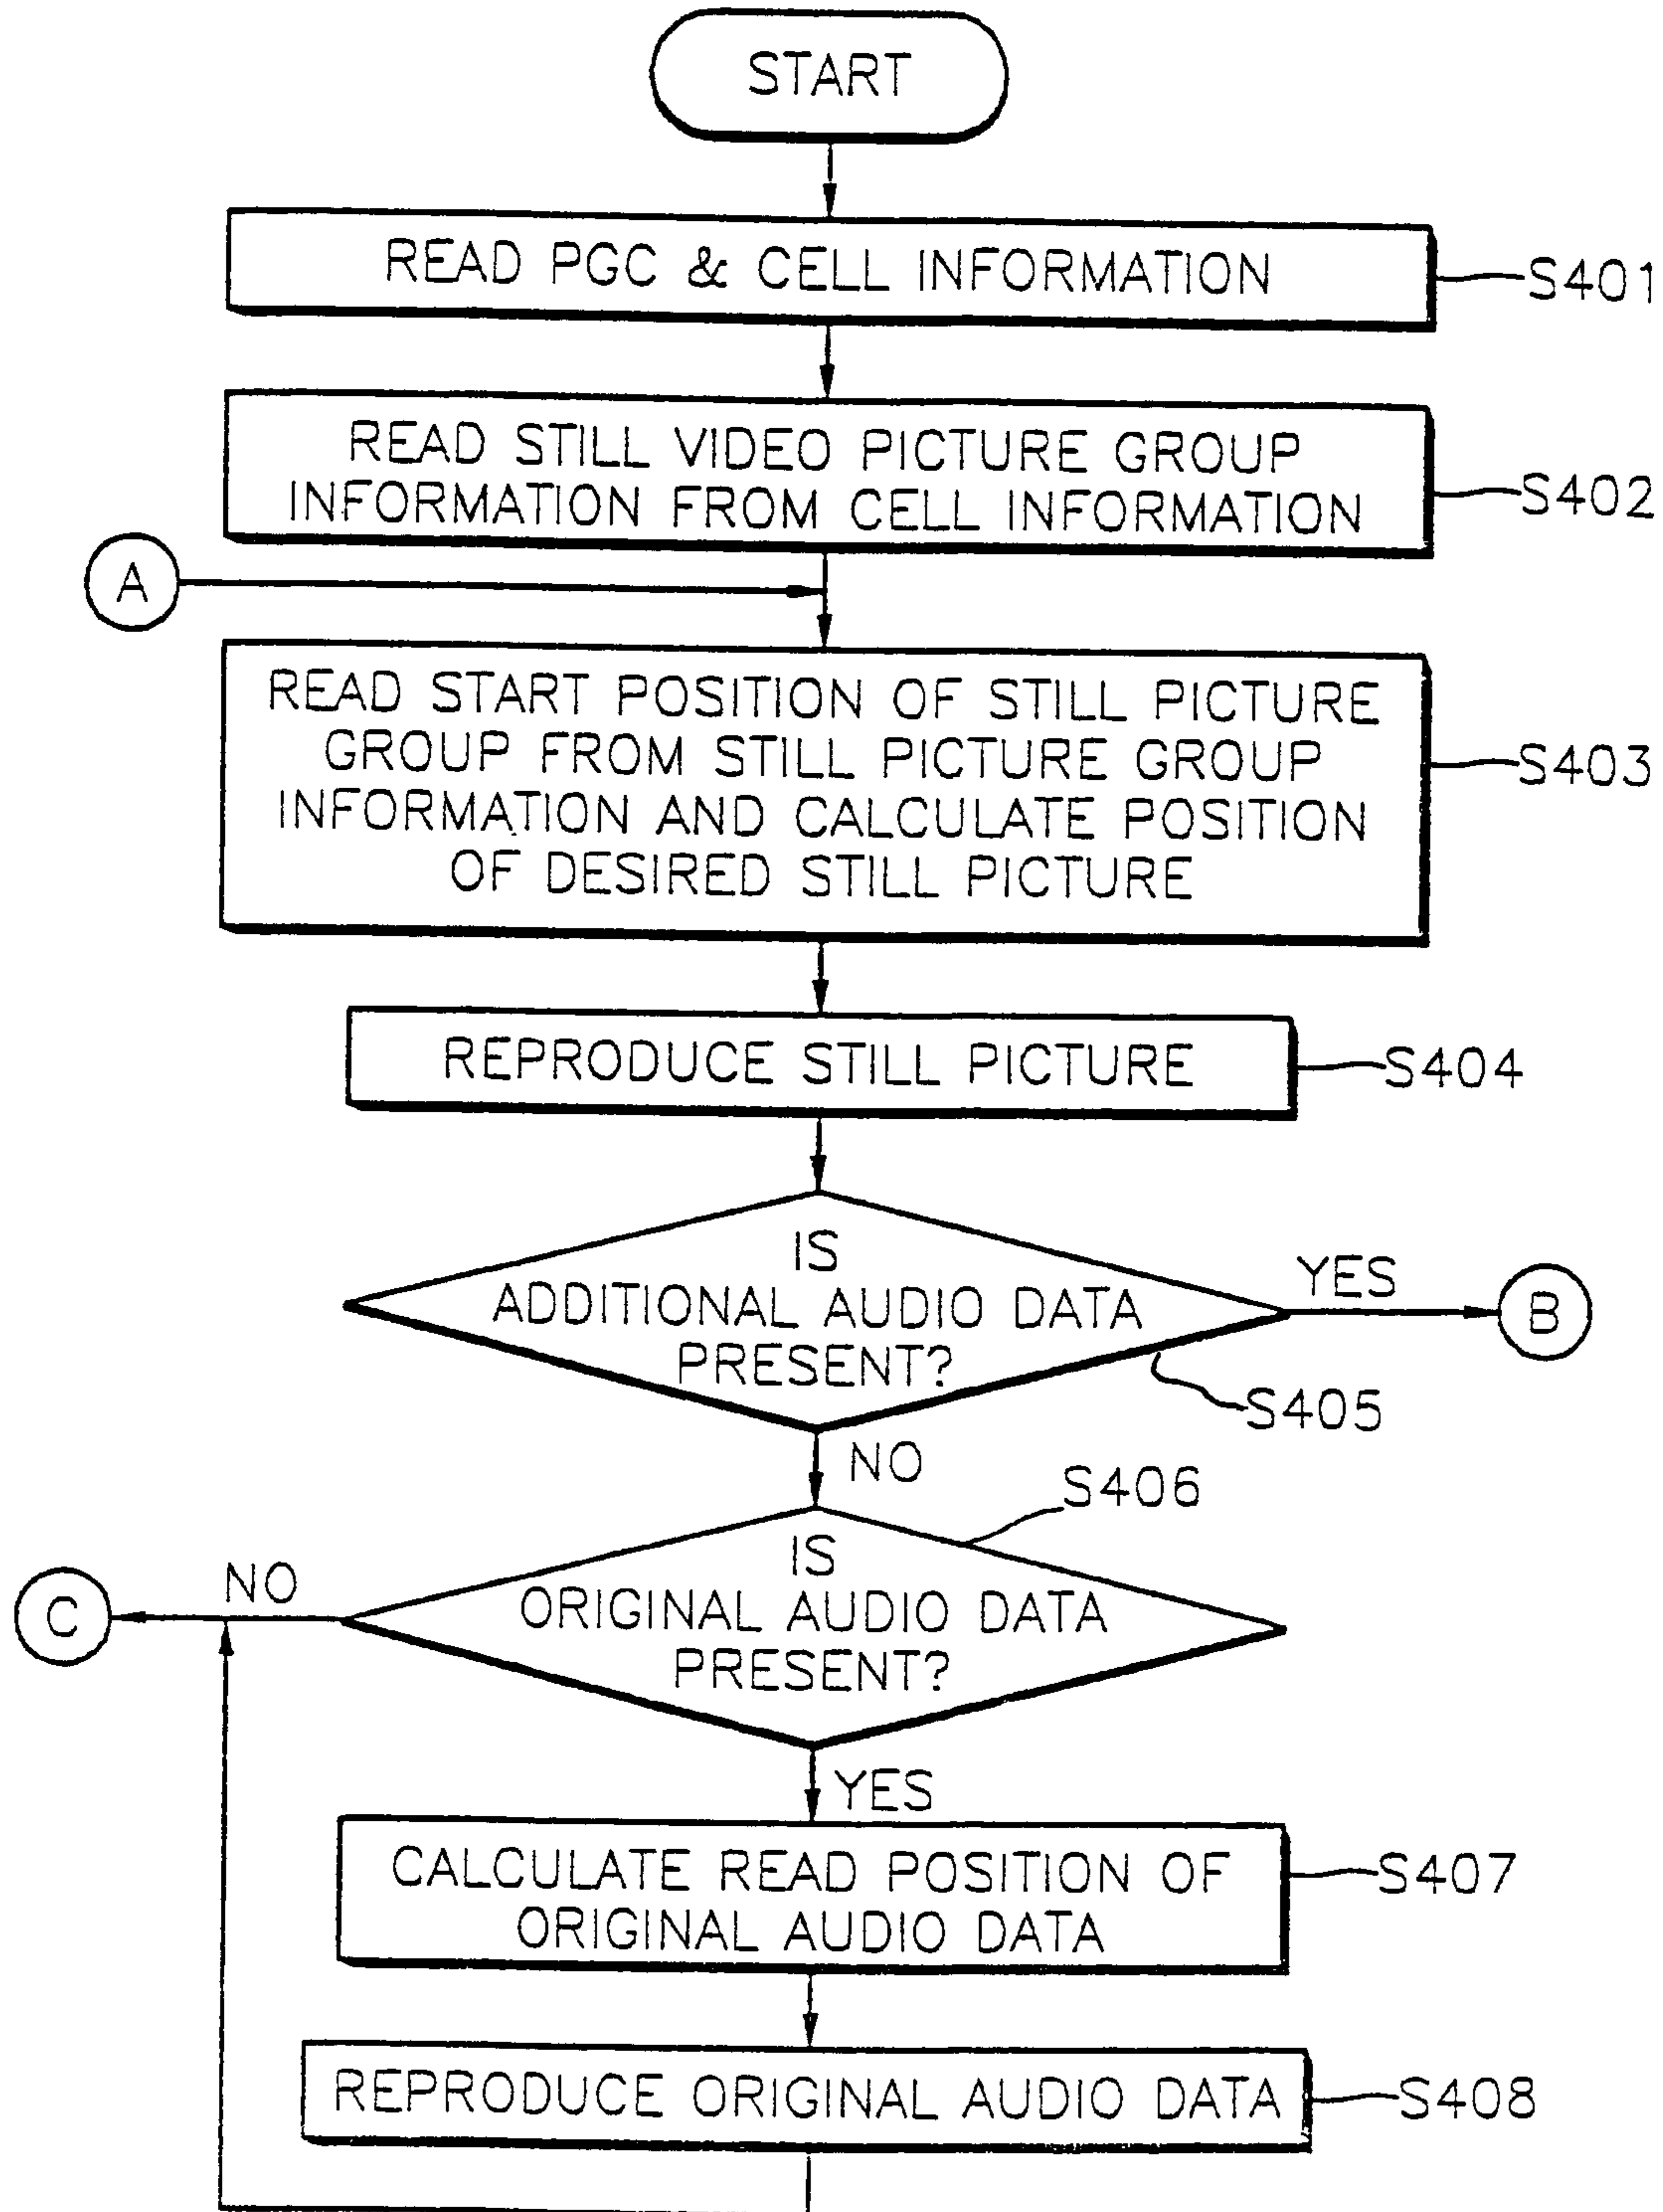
START

READ PGC & CELL INFORMATION

S401

READ STILL VIDEO PICTURE GROUP INFORMATION FROM CELL INFORMATION

S402

A

READ START POSITION OF STILL PICTURE GROUP FROM STILL PICTURE GROUP INFORMATION AND CALCULATE POSITION OF DESIRED STILL PICTURE

S403

REPRODUCE STILL PICTURE

S404

IS ADDITIONAL AUDIO DATA PRESENT?

YES

B

S405

NO

S406

IS ORIGINAL AUDIO DATA PRESENT?

NO

C

YES

CALCULATE READ POSITION OF ORIGINAL AUDIO DATA

S407

REPRODUCE ORIGINAL AUDIO DATA

S408